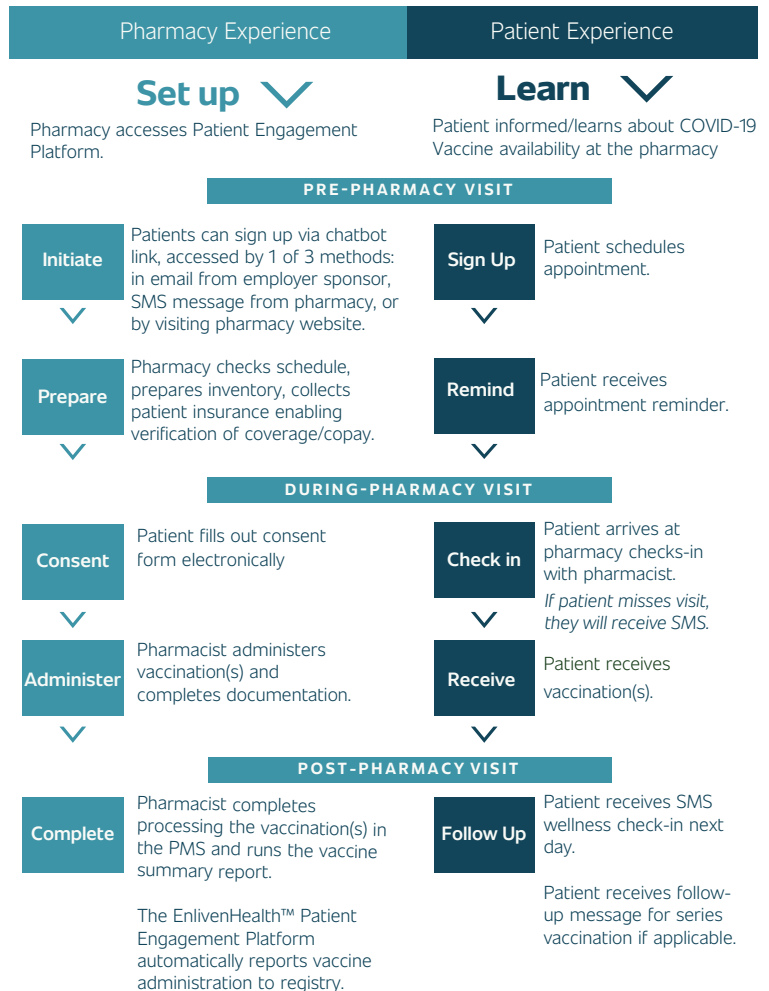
Pharmacy Experience

Patient Experience

Set up

Pharmacy accesses Patient Engagement Platform.

Learn

Patient informed/learns about COVID-19 Vaccine availability at the pharmacy

PRE-PHARMACY VISIT

Initiate

Patients can sign up via chatbot link, accessed by 1 of 3 methods: in email from employer sponsor, SMS message from pharmacy, or by visiting pharmacy website.

Sign Up

Patient schedules appointment.

Prepare

Pharmacy checks schedule, prepares inventory, collects patient insurance enabling verification of coverage/copay.

Remind

Patient receives appointment reminder.

DURING-PHARMACY VISIT

Consent

Patient fills out consent form electronically

Check in

Patient arrives at pharmacy checks-in with pharmacist.

*If patient misses visit, they will receive SMS.*

Administer

Pharmacist administers vaccination(s) and completes documentation.

Receive

Patient receives vaccination(s).

POST-PHARMACY VISIT

Complete

Pharmacist completes processing the vaccination(s) in the PMS and runs the vaccine summary report.

The EnlivenHealth™ Patient Engagement Platform automatically reports vaccine administration to registry.

Follow Up

Patient receives SMS wellness check-in next day.

Patient receives follow-up message for series vaccination if applicable.